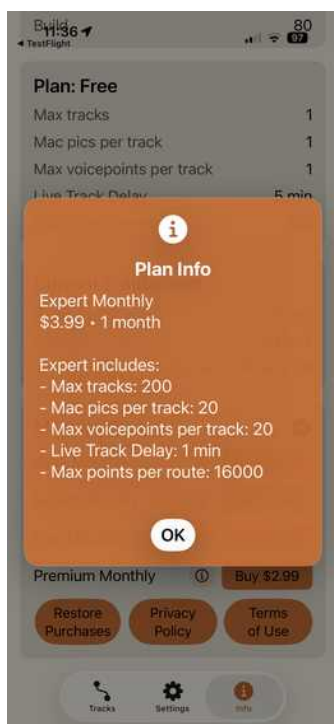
Build 11:36
◂ TestFlight
80
97

Plan: Free
Max tracks 1
Mac pics per track 1
Max voicepoints per track 1
Live Track Delay 5 min

Plan Info

Expert Monthly
$3.99 • 1 month

Expert includes:
- Max tracks: 200
- Mac pics per track: 20
- Max voicepoints per track: 20
- Live Track Delay: 1 min
- Max points per route: 16000

OK

Premium Monthly
Buy $2.99

Restore Purchases
Privacy Policy
Terms of Use

Tracks
Settings
Info